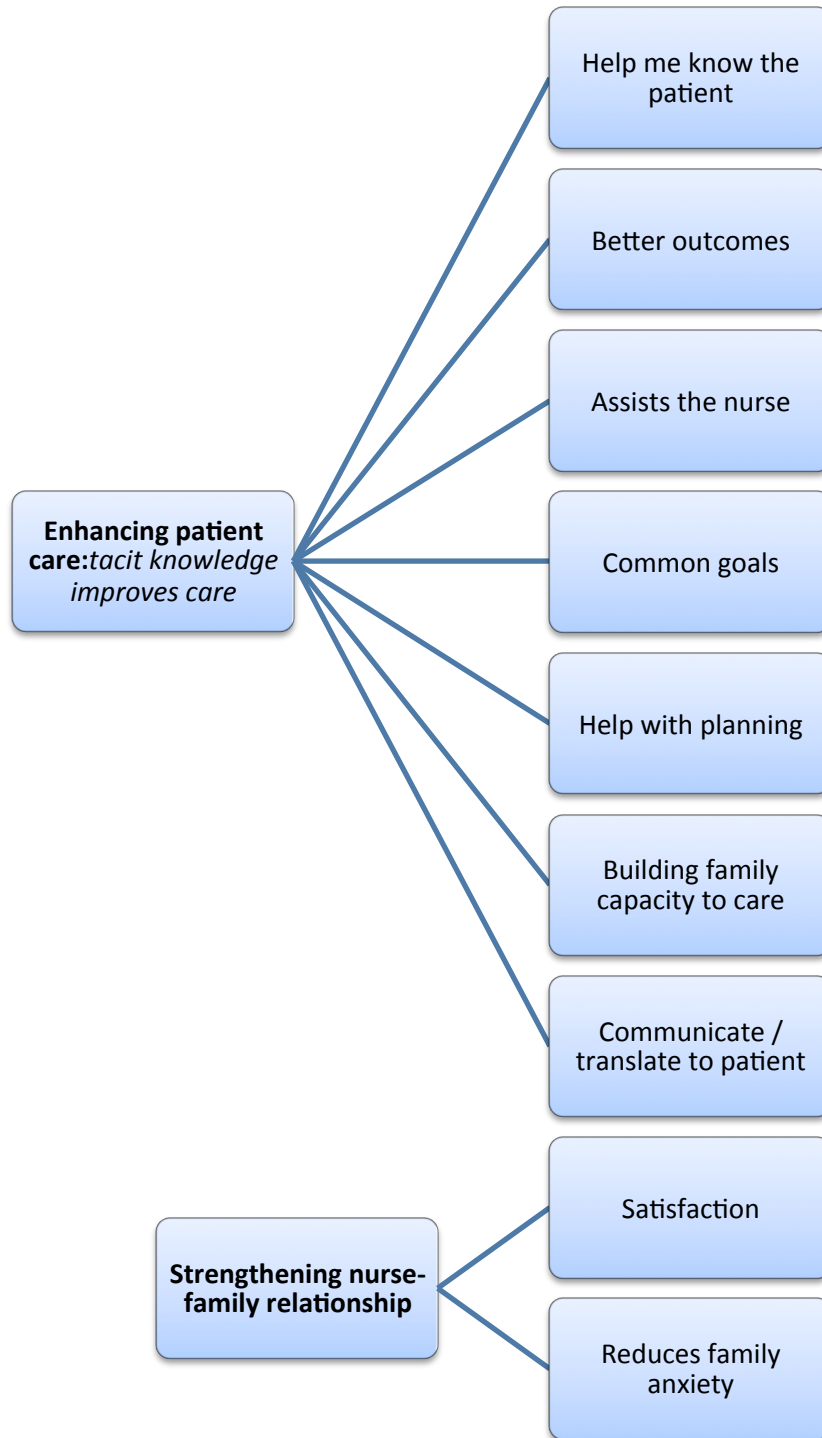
**Enhancing patient care:** *tacit knowledge improves care*

Help me know the patient

Better outcomes

Assists the nurse

Common goals

Help with planning

Building family capacity to care

Communicate / translate to patient

**Strengthening nurse-family relationship**

Satisfaction

Reduces family anxiety